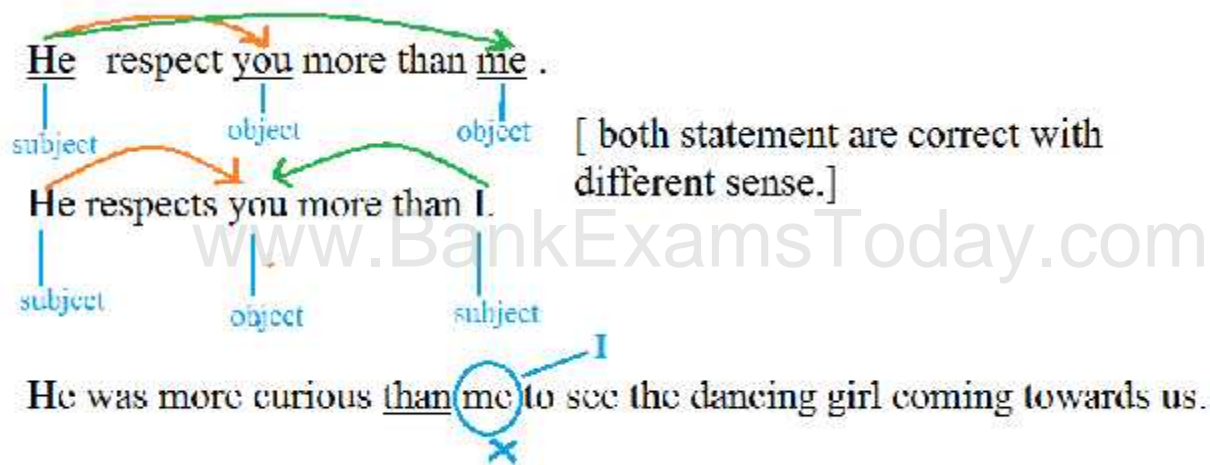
He respect you more than me .

subject object object

[ both statement are correct with different sense.]

He respects you more than I.

subject object subject

www.BankExamsToday.com

I

He was more curious than me to see the dancing girl coming towards us.

×